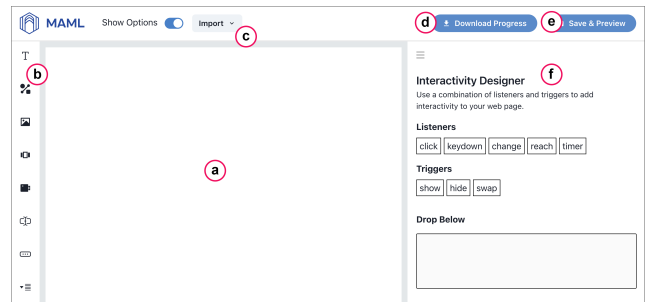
MAML Show Options Import

c

d Download Progress e Save & Preview

T

b

a

Interactivity Designer f

Use a combination of listeners and triggers to add interactivity to your web page.

Listeners

click keydown change reach timer

Triggers

show hide swap

Drop Below